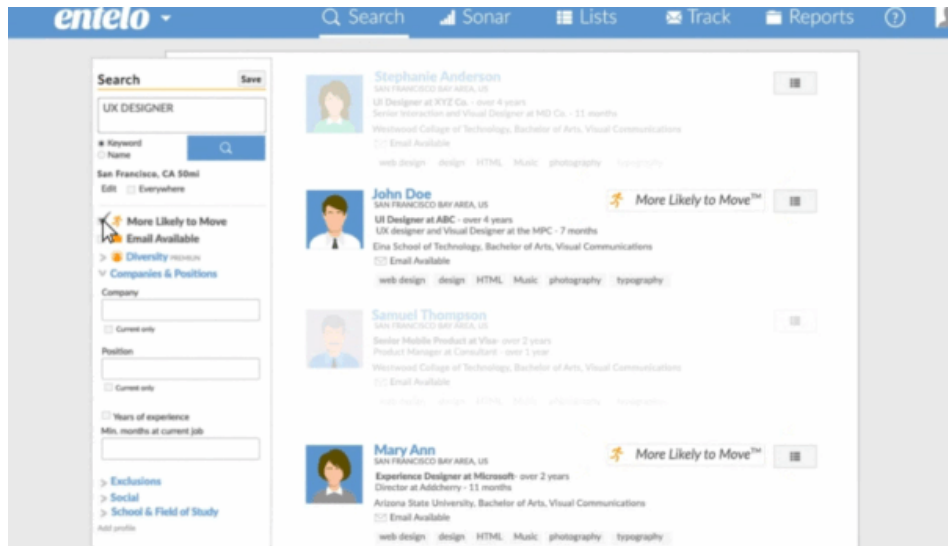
entelo

Search Sonar Lists Track Reports ?

Search Save

UX DESIGNER

Keyword
Name

San Francisco, CA 50mi
Edit Everywhere

More Likely to Move
Email Available
Diversity PREMIUM
Companies & Positions

Company

Current only

Position

Current only

Years of experience
Min. months at current job

Exclusions
Social
School & Field of Study
Add profile

Stephanie Anderson
SAN FRANCISCO BAY AREA, US
UI Designer at XYZ Co. - over 4 years
Senior Interaction and Visual Designer at MD Co. - 11 months
Westwood College of Technology, Bachelor of Arts, Visual Communications
Email Available
web design design HTML Music photography typography

John Doe
SAN FRANCISCO BAY AREA, US
UI Designer at ABC - over 4 years
UX designer and Visual Designer at the MPC - 7 months
Eina School of Technology, Bachelor of Arts, Visual Communications
Email Available
web design design HTML Music photography typography

More Likely to Move™

Samuel Thompson
SAN FRANCISCO BAY AREA, US
Senior Mobile Product at Visa - over 2 years
Product Manager at Consultant - over 1 year
Westwood College of Technology, Bachelor of Arts, Visual Communications
Email Available

Mary Ann
SAN FRANCISCO BAY AREA, US
Experience Designer at Microsoft - over 2 years
Director at Addcherry - 11 months
Arizona State University, Bachelor of Arts, Visual Communications
Email Available
web design design HTML Music photography typography

More Likely to Move™